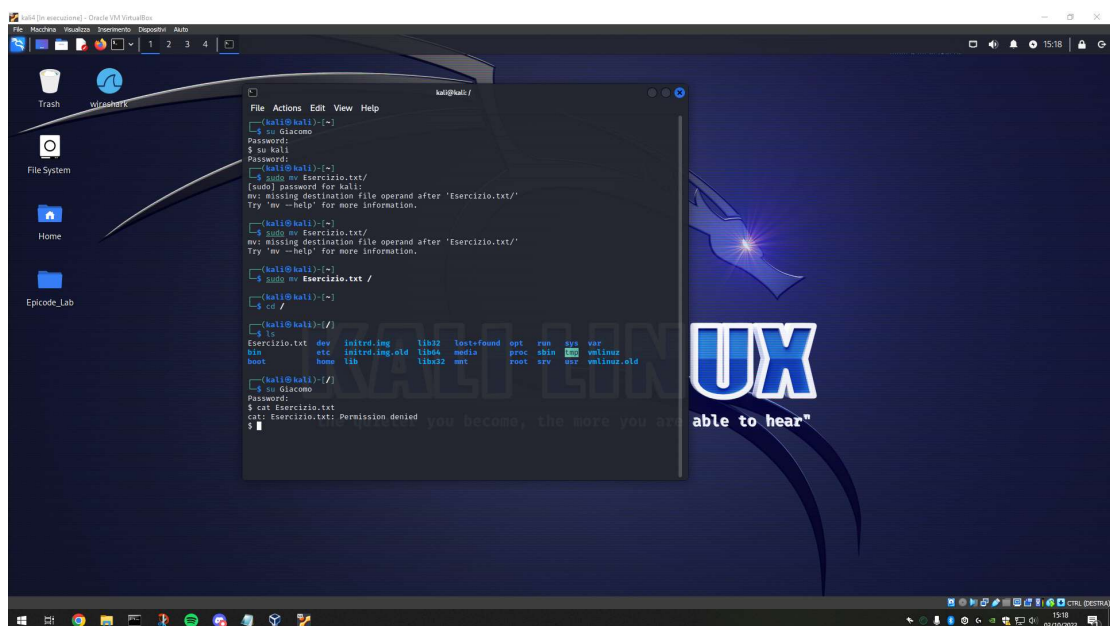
kali4 [In esecuzione] - Oracle VM VirtualBox
File Macchina Visualizza Inserimento Dispositivi Aiuto
1 2 3 4
15:18

Trash
wireshark
File System
Home
Epicode_Lab

kali@kali: /
File Actions Edit View Help
┌──(kali㉿kali)-[~]
└─$ su Giacomo
Password:
$ su kali
Password:
┌──(kali㉿kali)-[~]
└─$ sudo mv Esercizio.txt/
[sudo] password for kali:
mv: missing destination file operand after 'Esercizio.txt/'
Try 'mv --help' for more information.

┌──(kali㉿kali)-[~]
└─$ sudo mv Esercizio.txt/
mv: missing destination file operand after 'Esercizio.txt/'
Try 'mv --help' for more information.

┌──(kali㉿kali)-[~]
└─$ sudo mv Esercizio.txt /

┌──(kali㉿kali)-[~]
└─$ cd /

┌──(kali㉿kali)-[/]
└─$ ls
Esercizio.txt dev initrd.img lib32 lost+found opt run sys var
bin etc initrd.img.old lib64 media proc sbin tmp vmlinuz
boot home lib libx32 mnt root srv usr vmlinuz.old

┌──(kali㉿kali)-[/]
└─$ su Giacomo
Password:
$ cat Esercizio.txt
cat: Esercizio.txt: Permission denied
$

KALI LINUX
"the quieter you become, the more you are able to hear"

CTRL (DESTRA)
15:18
03/10/2022